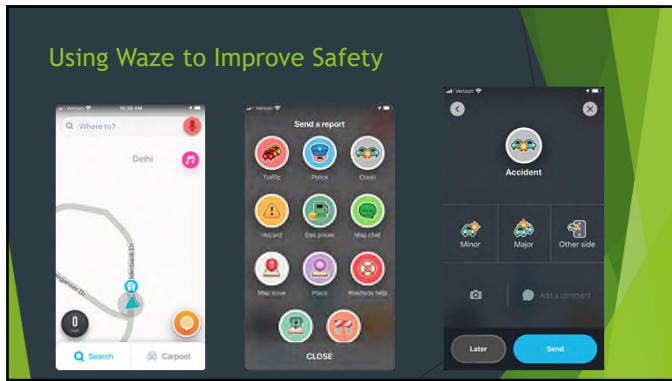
Using Waze to Improve Safety

Verizon
10:28 AM
Where to?
Delhi
Search
Carpool

Verizon
Send a report
Traffic
Police
Crash
Hazard
Gas prices
Map chat
Map issue
Place
Roadside help
CLOSE

Verizon
Accident
Minor
Major
Other side
Add a comment
Later
Send